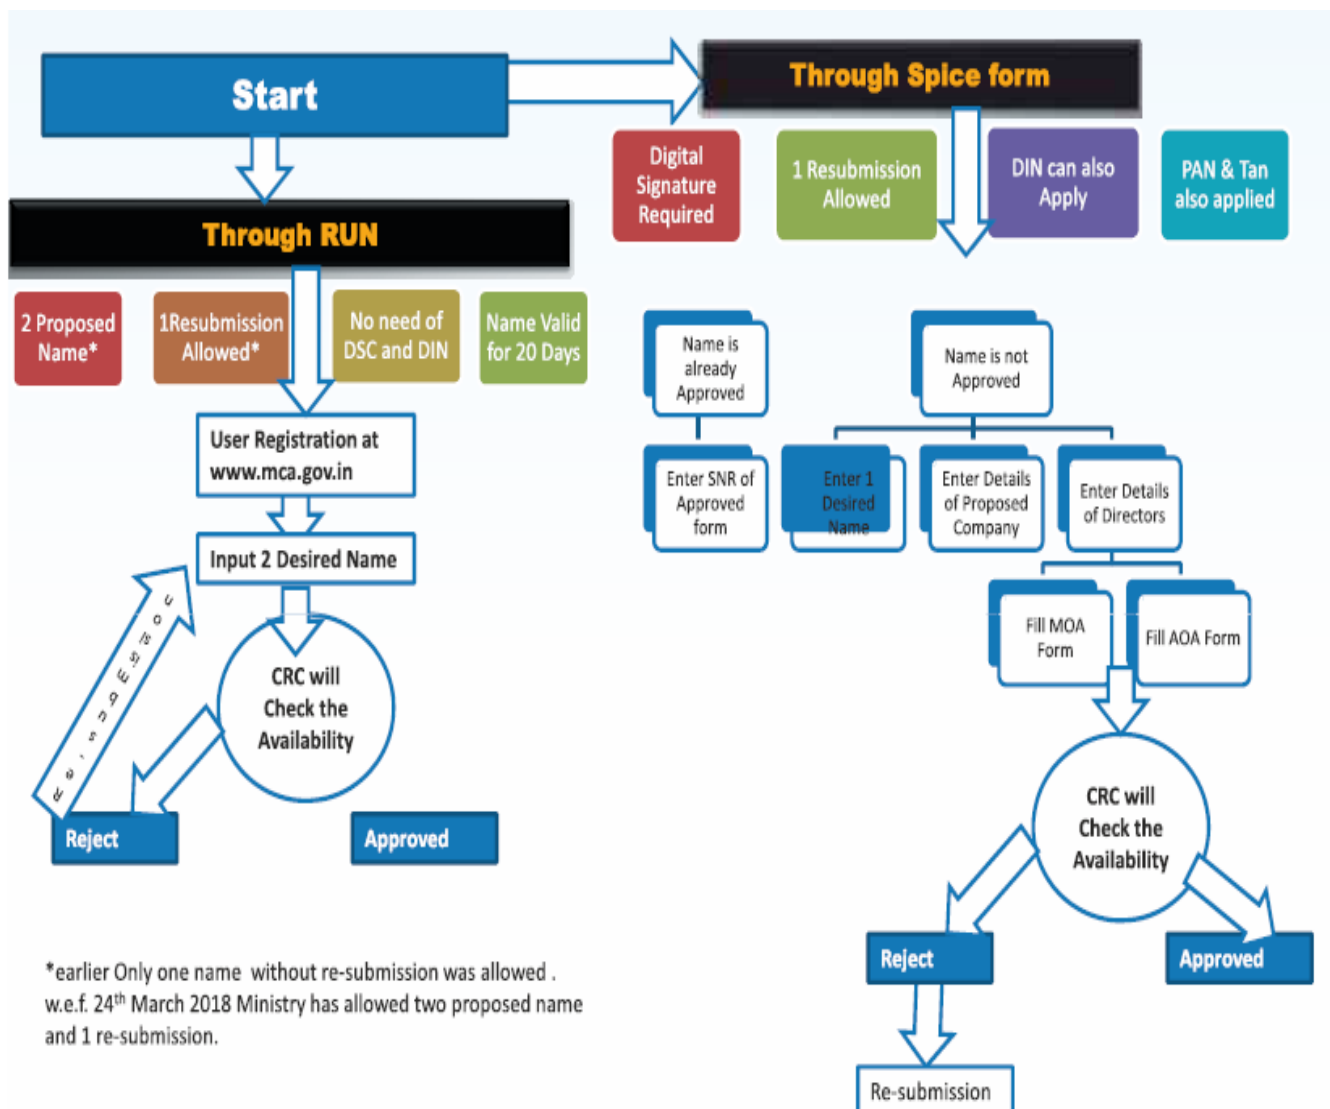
Start

Through Spice form

Digital Signature Required

1 Resubmission Allowed

DIN can also Apply

PAN & Tan also applied

Through RUN

2 Proposed Name*

1Resubmission Allowed*

No need of DSC and DIN

Name Valid for 20 Days

User Registration at www.mca.gov.in

Input 2 Desired Name

Resubmission

CRC will Check the Availability

Reject

Approved

Name is already Approved

Enter SNR of Approved form

Name is not Approved

Enter 1 Desired Name

Enter Details of Proposed Company

Enter Details of Directors

Fill MOA Form

Fill AOA Form

CRC will Check the Availability

Reject

Approved

Re-submission

*earlier Only one name without re-submission was allowed . w.e.f. 24$^{th}$ March 2018 Ministry has allowed two proposed name and 1 re-submission.